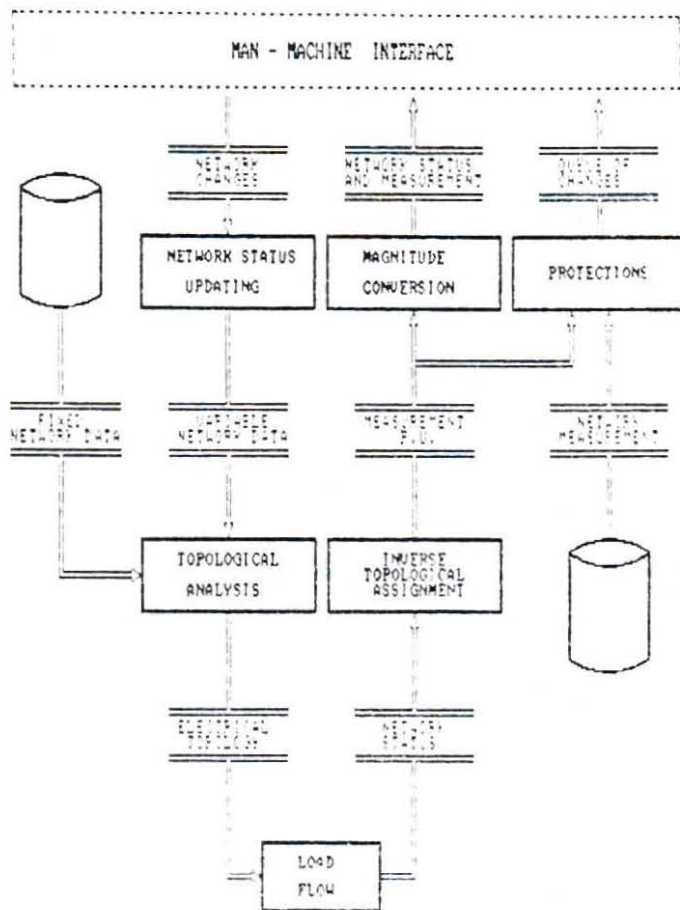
MAN - MACHINE INTERFACE

NETWORK CHANGES

NETWORK STATUS AND MEASUREMENT

QUEUE OF CHANGES

NETWORK STATUS UPDATING

MAGNITUDE CONVERSION

PROTECTIONS

FIXED NETWORK DATA

VARIABLE NETWORK DATA

MEASUREMENT P.U.

NETWORK MEASUREMENT

TOPOLOGICAL ANALYSIS

INVERSE TOPOLOGICAL ASSIGNMENT

ELECTRICAL TOPOLOGY

NETWORK STATUS

LOAD FLOW